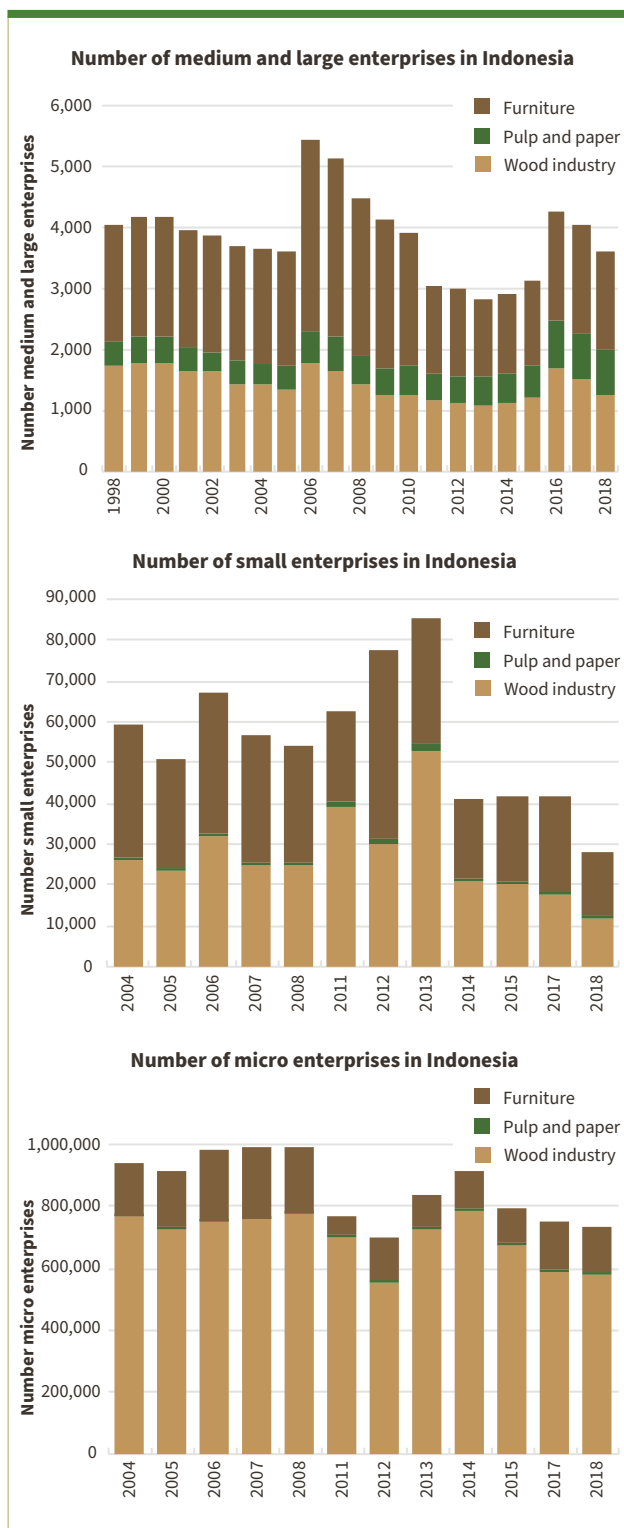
Number of medium and large enterprises in Indonesia

Furniture
Pulp and paper
Wood industry

Number medium and large enterprises

6,000
5,000
4,000
3,000
2,000
1,000
0

1998
2000
2002
2004
2006
2008
2010
2012
2014
2016
2018

Number of small enterprises in Indonesia

Furniture
Pulp and paper
Wood industry

Number small enterprises

90,000
80,000
70,000
60,000
50,000
40,000
30,000
20,000
10,000
0

2004
2005
2006
2007
2008
2011
2012
2013
2014
2015
2017
2018

Number of micro enterprises in Indonesia

Furniture
Pulp and paper
Wood industry

Number micro enterprises

1,000,000
800,000
600,000
400,000
200,000
0

2004
2005
2006
2007
2008
2011
2012
2013
2014
2015
2017
2018